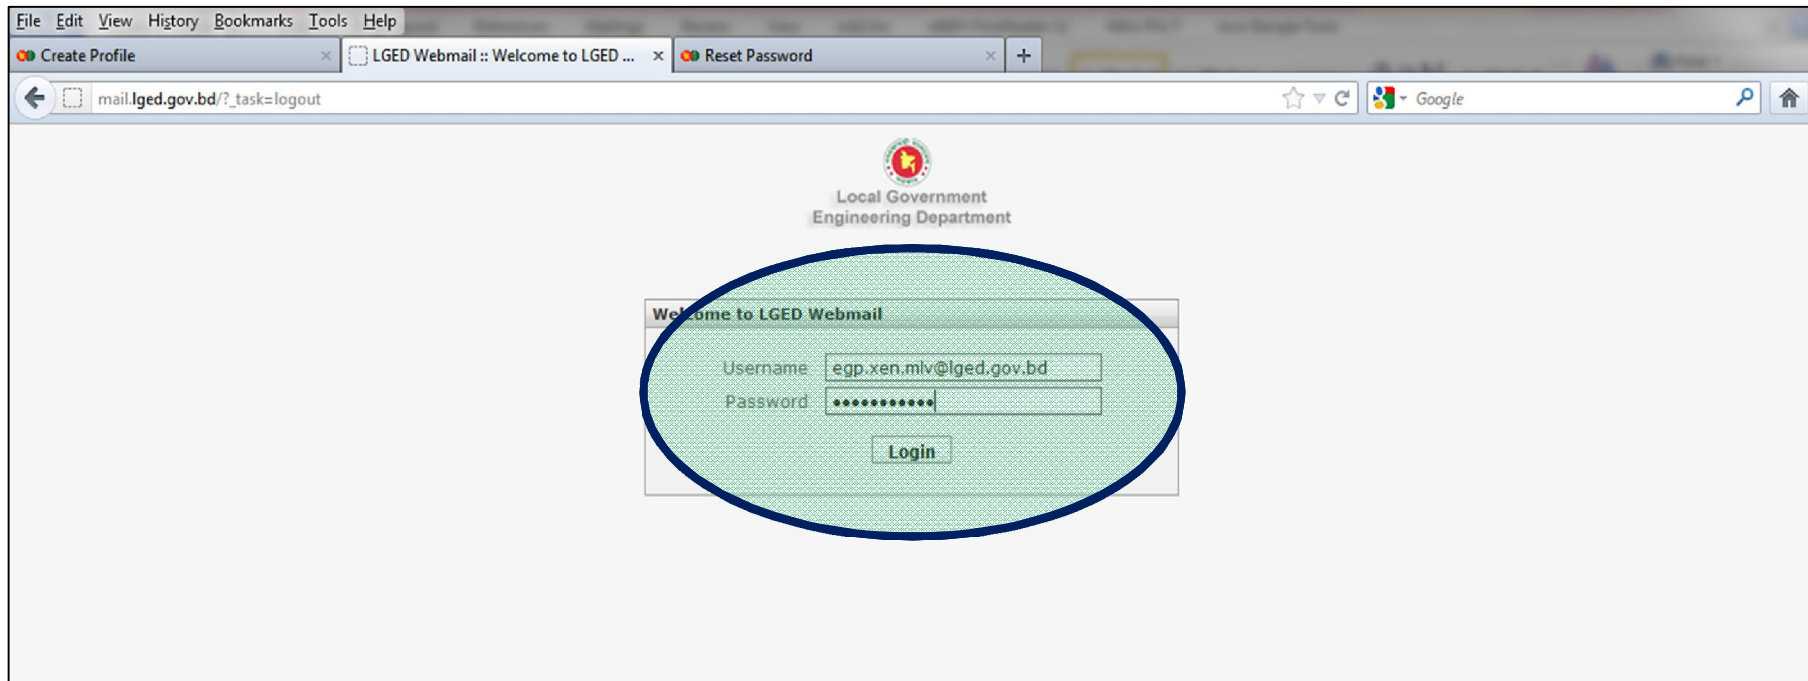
File Edit View History Bookmarks Tools Help

Create Profile
LGED Webmail :: Welcome to LGED ...
Reset Password

mail.lged.gov.bd/?_task=logout

Google

Local Government
Engineering Department

Welcome to LGED Webmail

Username egp.xen.mlv@lged.gov.bd
Password ••••••••••••

Login